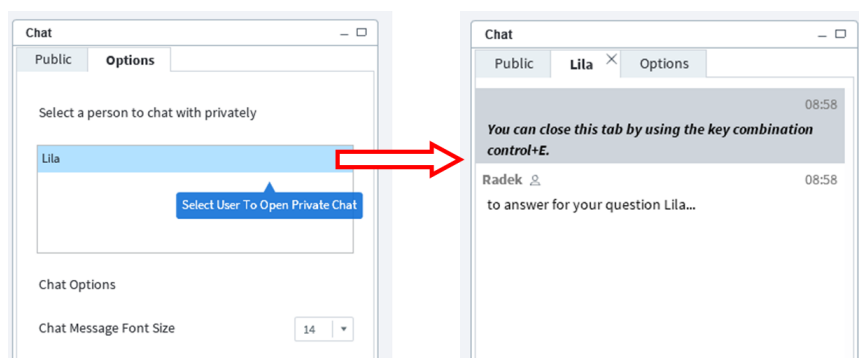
Chat

Public | Options

Select a person to chat with privately

Lila

Select User To Open Private Chat

Chat Options

Chat Message Font Size 14

Chat

Public | Lila | Options

08:58

You can close this tab by using the key combination control+E.

Radek 08:58

to answer for your question Lila...